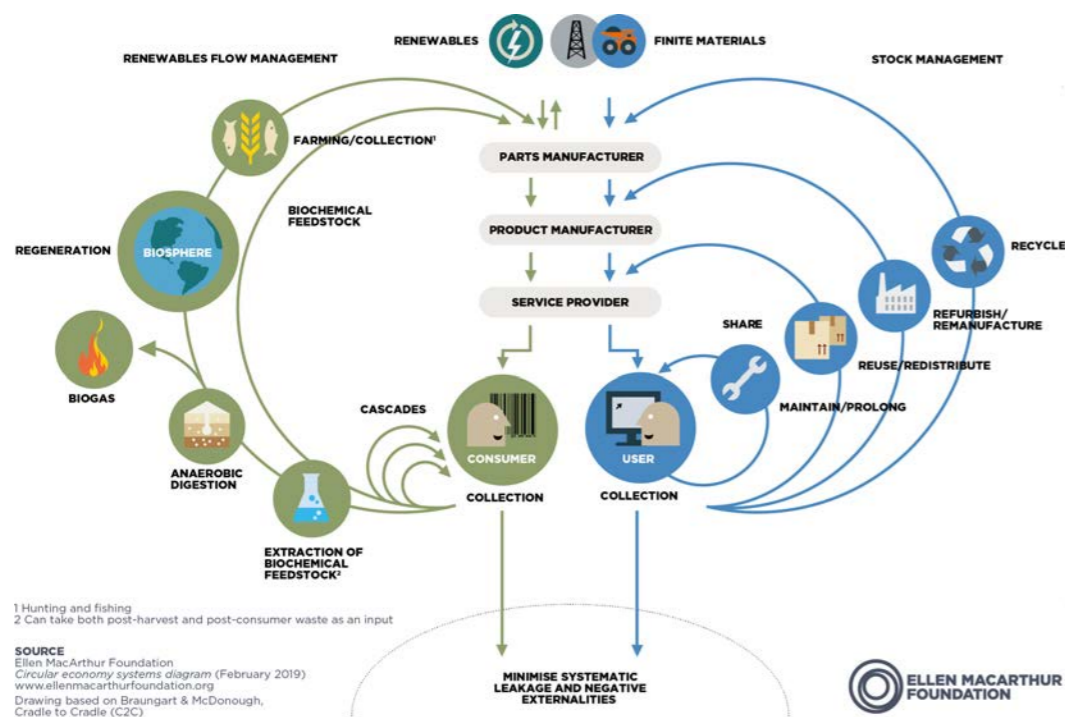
RENEWABLES FINITE MATERIALS

RENEWABLES FLOW MANAGEMENT

STOCK MANAGEMENT

FARMING/COLLECTION$^1$

PARTS MANUFACTURER

BIOCHEMICAL FEEDSTOCK

PRODUCT MANUFACTURER

RECYCLE

REGENERATION

BIOSPHERE

SERVICE PROVIDER

REFURBISH/ REMANUFACTURE

SHARE

REUSE/REDISTRIBUTE

BIOGAS

CASCADES

MAINTAIN/PROLONG

CONSUMER

USER

ANAEROBIC DIGESTION

COLLECTION

COLLECTION

EXTRACTION OF BIOCHEMICAL FEEDSTOCK$^2$

1 Hunting and fishing
2 Can take both post-harvest and post-consumer waste as an input

SOURCE
Ellen MacArthur Foundation
Circular economy systems diagram (February 2019)
www.ellenmacarthurfoundation.org

Drawing based on Braungart & McDonough, Cradle to Cradle (C2C)

MINIMISE SYSTEMATIC LEAKAGE AND NEGATIVE EXTERNALITIES

ELLEN MACARTHUR FOUNDATION